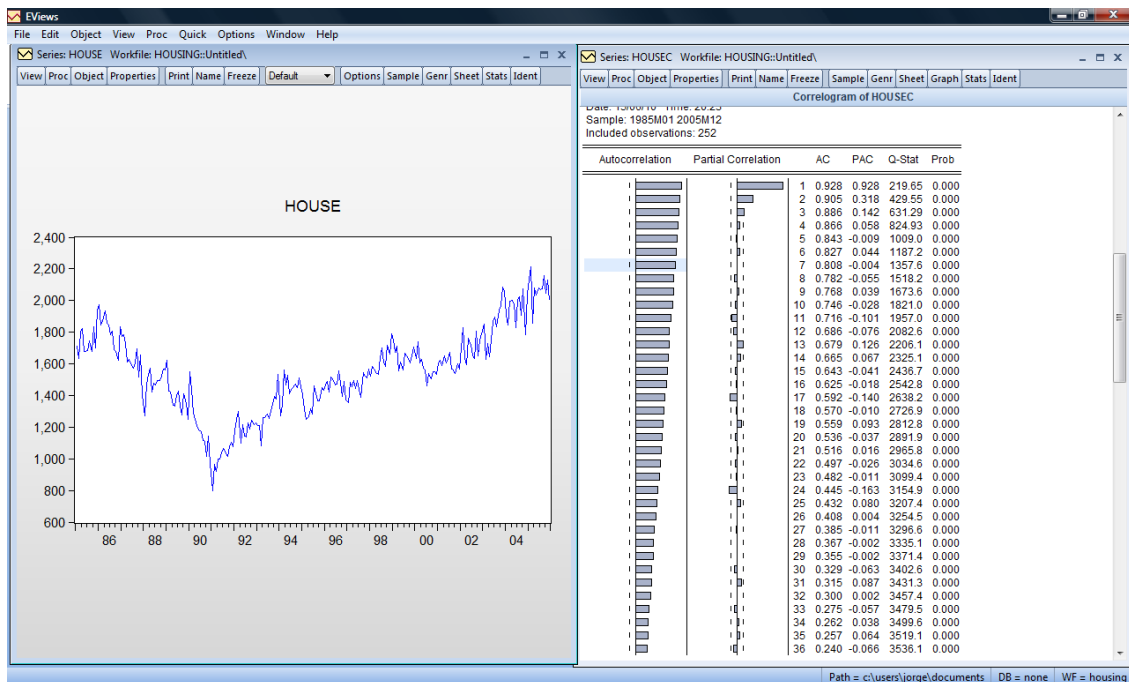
EViews

File Edit Object View Proc Quick Options Window Help

Series: HOUSE Workfile: HOUSING::Untitled\

View Proc Object Properties Print Name Freeze Default Options Sample Genr Sheet Stats Ident

HOUSE

2,400
2,200
2,000
1,800
1,600
1,400
1,200
1,000
800
600

86 88 90 92 94 96 98 00 02 04

Series: HOUSEC Workfile: HOUSING::Untitled\

View Proc Object Properties Print Name Freeze Sample Genr Sheet Graph Stats Ident

Correlogram of HOUSEC

Date: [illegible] Time: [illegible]
Sample: 1985M01 2005M12
Included observations: 252

| Autocorrelation | Partial Correlation | | AC | PAC | Q-Stat | Prob |
|---|---|---|---|---|---|---|
| | | 1 | 0.928 | 0.928 | 219.65 | 0.000 |
| | | 2 | 0.905 | 0.318 | 429.55 | 0.000 |
| | | 3 | 0.886 | 0.142 | 631.29 | 0.000 |
| | | 4 | 0.866 | 0.058 | 824.93 | 0.000 |
| | | 5 | 0.843 | -0.009 | 1009.0 | 0.000 |
| | | 6 | 0.827 | 0.044 | 1187.2 | 0.000 |
| | | 7 | 0.808 | -0.004 | 1357.6 | 0.000 |
| | | 8 | 0.782 | -0.055 | 1518.2 | 0.000 |
| | | 9 | 0.768 | 0.039 | 1673.6 | 0.000 |
| | | 10 | 0.746 | -0.028 | 1821.0 | 0.000 |
| | | 11 | 0.716 | -0.101 | 1957.0 | 0.000 |
| | | 12 | 0.686 | -0.076 | 2082.6 | 0.000 |
| | | 13 | 0.679 | 0.126 | 2206.1 | 0.000 |
| | | 14 | 0.665 | 0.067 | 2325.1 | 0.000 |
| | | 15 | 0.643 | -0.041 | 2436.7 | 0.000 |
| | | 16 | 0.625 | -0.018 | 2542.8 | 0.000 |
| | | 17 | 0.592 | -0.140 | 2638.2 | 0.000 |
| | | 18 | 0.570 | -0.010 | 2726.9 | 0.000 |
| | | 19 | 0.559 | 0.093 | 2812.8 | 0.000 |
| | | 20 | 0.536 | -0.037 | 2891.9 | 0.000 |
| | | 21 | 0.516 | 0.016 | 2965.8 | 0.000 |
| | | 22 | 0.497 | -0.026 | 3034.6 | 0.000 |
| | | 23 | 0.482 | -0.011 | 3099.4 | 0.000 |
| | | 24 | 0.445 | -0.163 | 3154.9 | 0.000 |
| | | 25 | 0.432 | 0.080 | 3207.4 | 0.000 |
| | | 26 | 0.408 | 0.004 | 3254.5 | 0.000 |
| | | 27 | 0.385 | -0.011 | 3296.6 | 0.000 |
| | | 28 | 0.367 | -0.002 | 3335.1 | 0.000 |
| | | 29 | 0.355 | -0.002 | 3371.4 | 0.000 |
| | | 30 | 0.329 | -0.063 | 3402.6 | 0.000 |
| | | 31 | 0.315 | 0.087 | 3431.3 | 0.000 |
| | | 32 | 0.300 | 0.002 | 3457.4 | 0.000 |
| | | 33 | 0.275 | -0.057 | 3479.5 | 0.000 |
| | | 34 | 0.262 | 0.038 | 3499.6 | 0.000 |
| | | 35 | 0.257 | 0.064 | 3519.1 | 0.000 |
| | | 36 | 0.240 | -0.066 | 3536.1 | 0.000 |

Path = c:\users\jorge\documents DB = none WF = housing